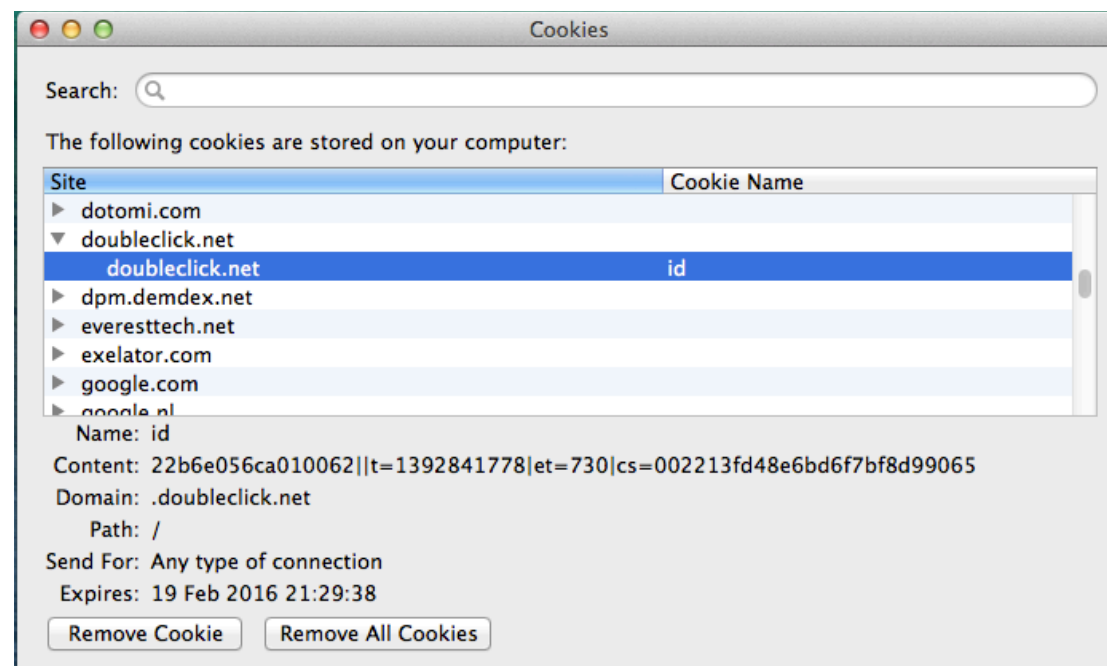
Cookies

Search:

The following cookies are stored on your computer:

| Site | Cookie Name |
|---|---|
| dotomi.com | |
| doubleclick.net | |
| doubleclick.net | id |
| dpm.demdex.net | |
| everesttech.net | |
| exelator.com | |
| google.com | |
| google.nl | |

Name: id
Content: 22b6e056ca010062||t=1392841778|et=730|cs=002213fd48e6bd6f7bf8d99065
Domain: .doubleclick.net
Path: /
Send For: Any type of connection
Expires: 19 Feb 2016 21:29:38

Remove Cookie
Remove All Cookies